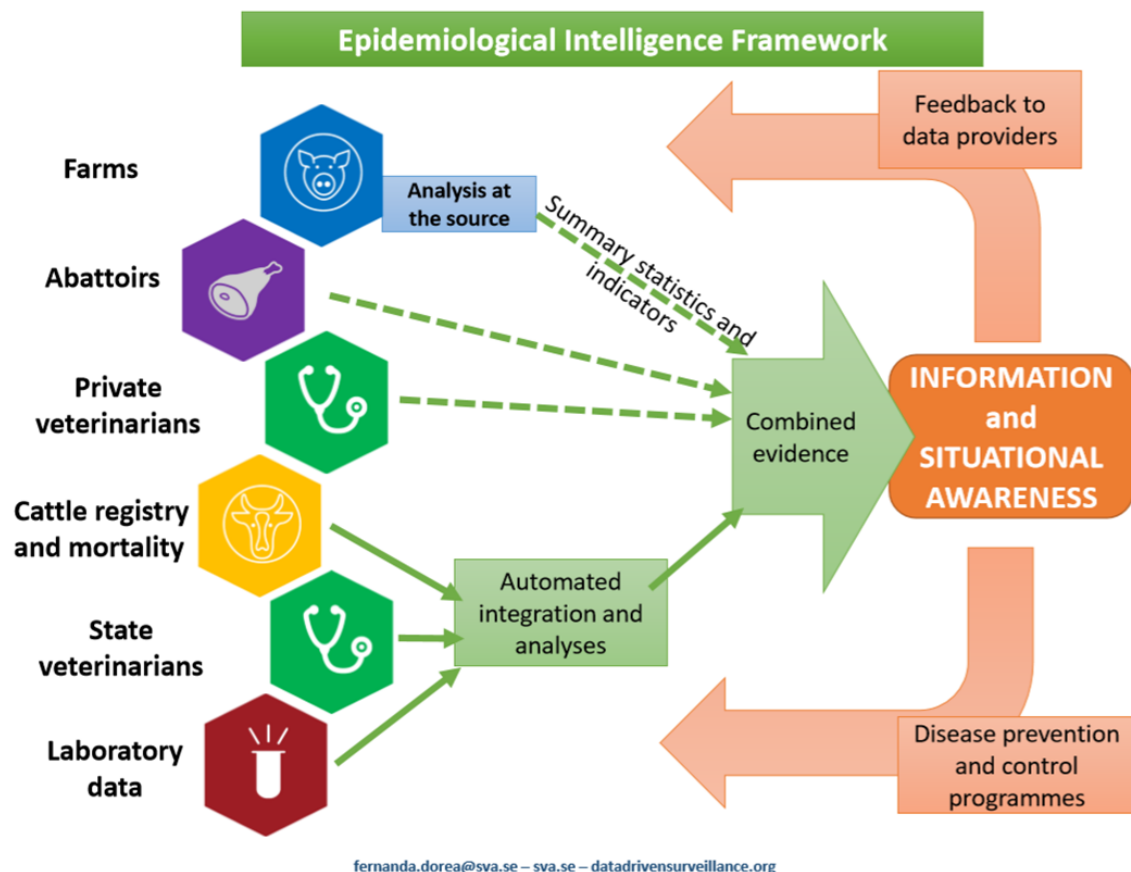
Epidemiological Intelligence Framework

Feedback to data providers

Farms

Analysis at the source

Summary statistics and indicators

Abattoirs

Private veterinarians

Combined evidence

INFORMATION and SITUATIONAL AWARENESS

Cattle registry and mortality

Automated integration and analyses

State veterinarians

Laboratory data

Disease prevention and control programmes

fernanda.dorea@sva.se – sva.se – datadrivensurveillance.org